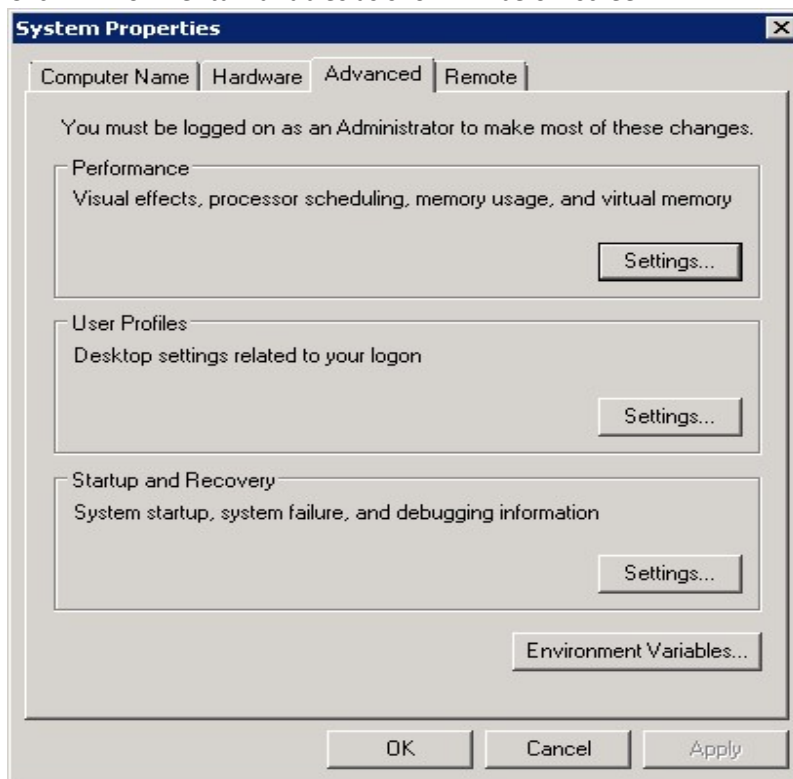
System Properties

Computer Name | Hardware | Advanced | Remote

You must be logged on as an Administrator to make most of these changes.

Performance

Visual effects, processor scheduling, memory usage, and virtual memory

Settings...

User Profiles

Desktop settings related to your logon

Settings...

Startup and Recovery

System startup, system failure, and debugging information

Settings...

Environment Variables...

OK

Cancel

Apply